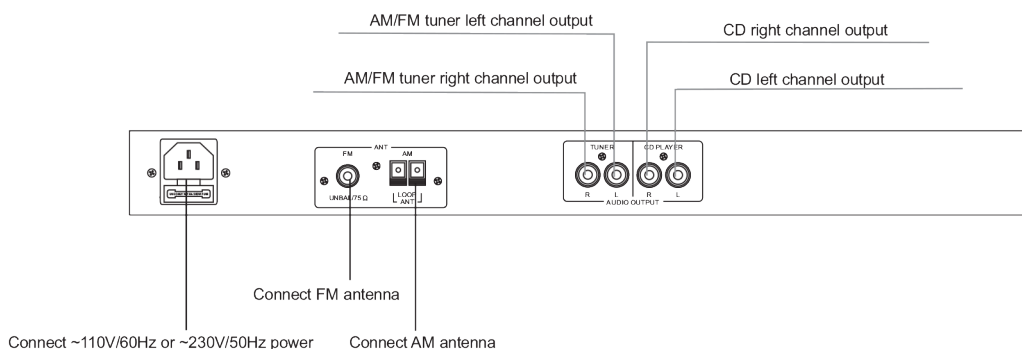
AM/FM tuner left channel output

CD right channel output

AM/FM tuner right channel output

CD left channel output

ANT

FM

AM

UNBAL/75 Ω

LOOP ANT

TUNER

CD PLAYER

R

L

R

L

AUDIO OUTPUT

Connect FM antenna

Connect ~110V/60Hz or ~230V/50Hz power

Connect AM antenna